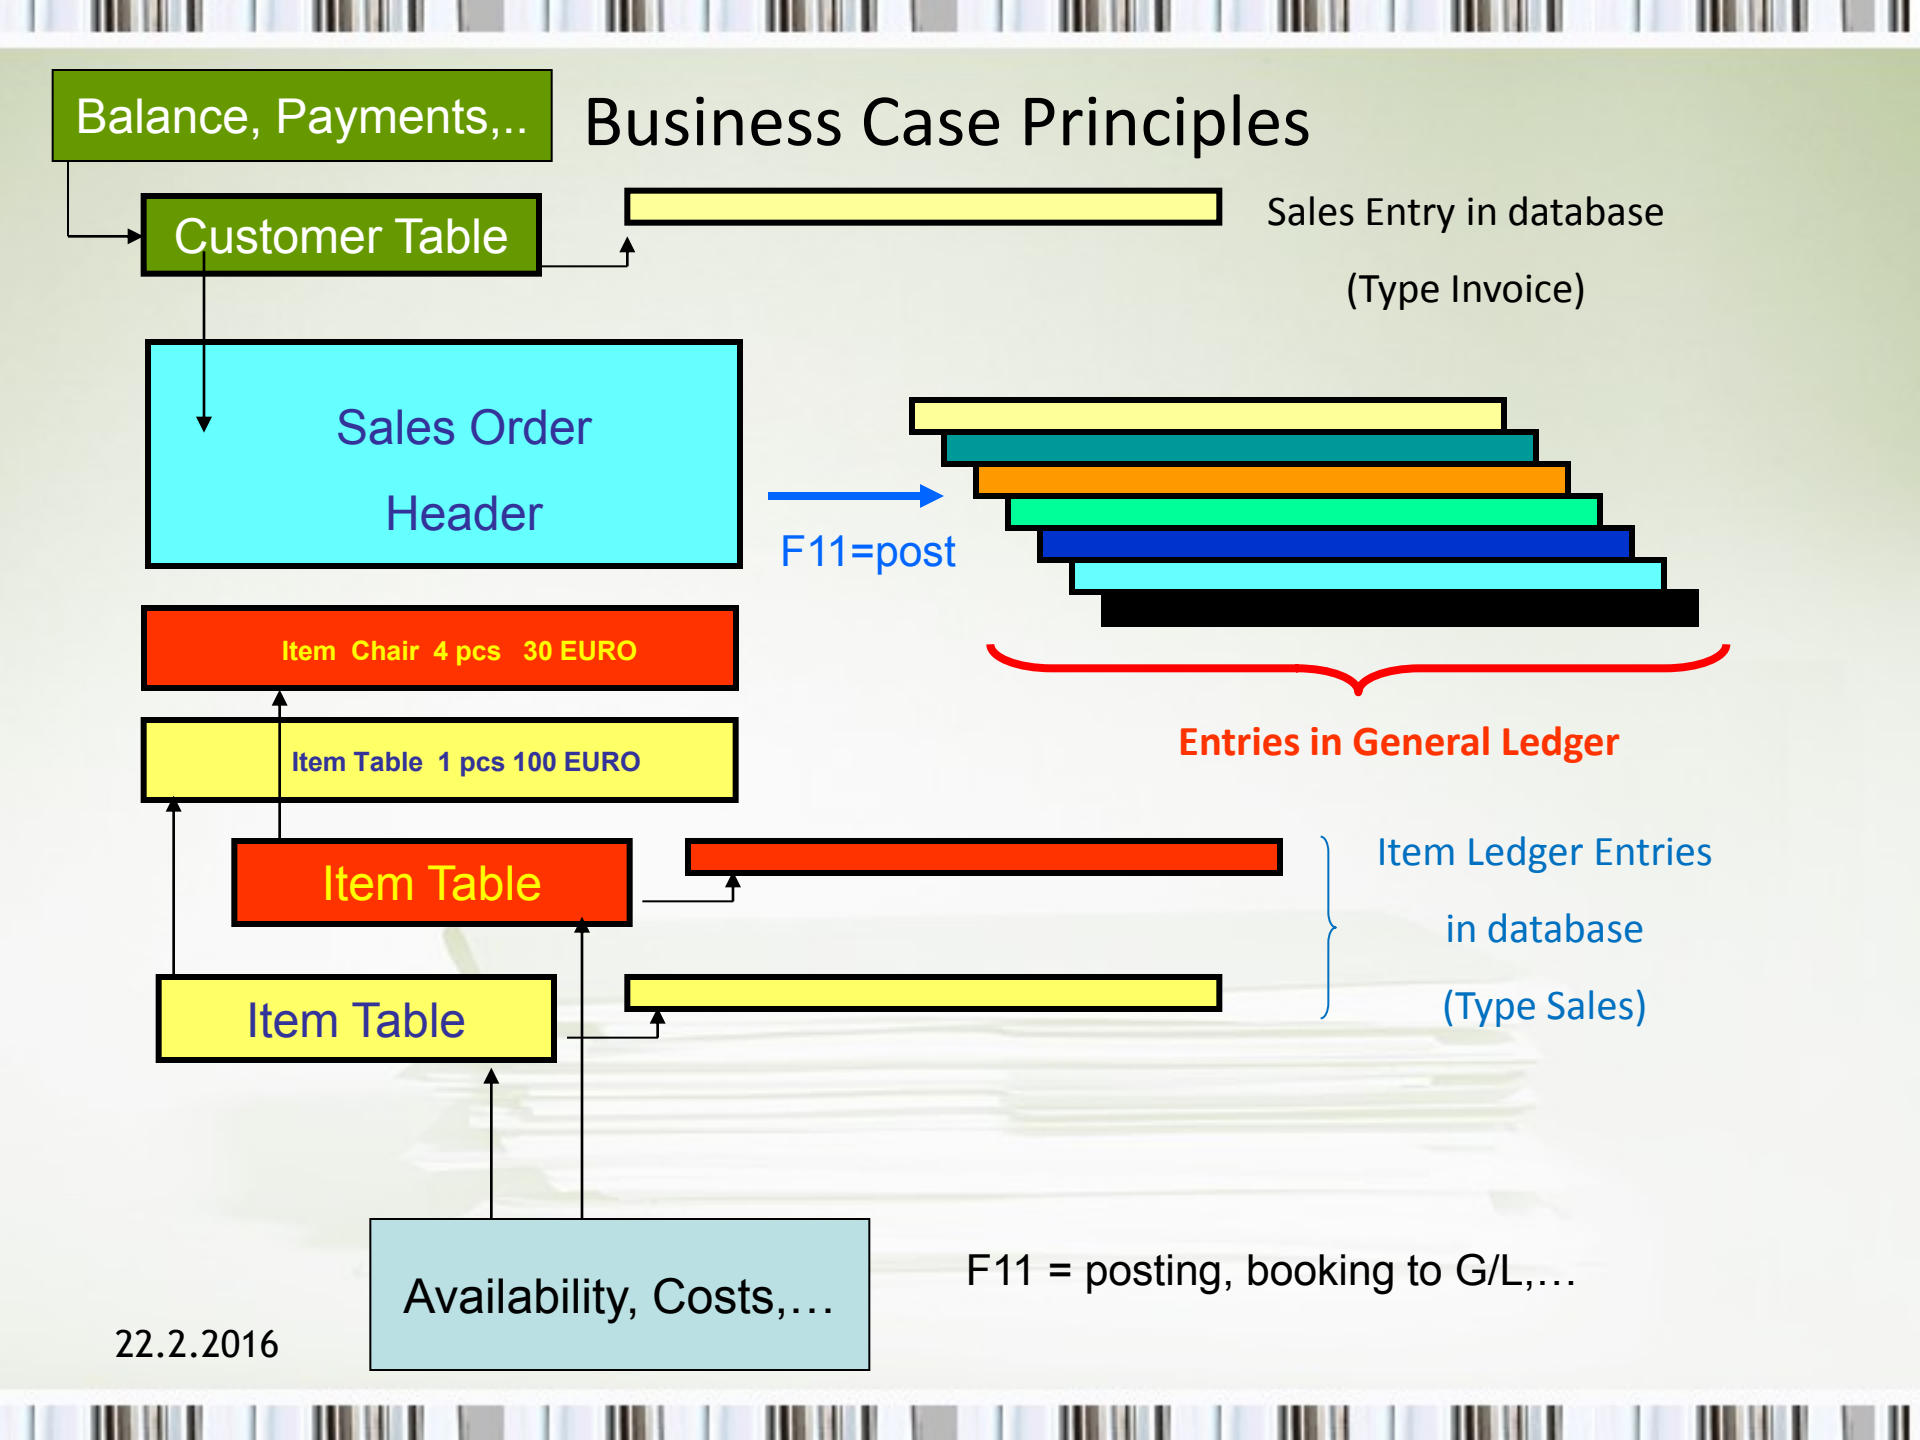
Balance, Payments,..

Business Case Principles

Customer Table

Sales Entry in database

(Type Invoice)

Sales Order

Header

F11=post

Item Chair 4 pcs 30 EURO

Item Table 1 pcs 100 EURO

Entries in General Ledger

Item Table

Item Ledger Entries

in database

(Type Sales)

Item Table

Availability, Costs,…

F11 = posting, booking to G/L,…

22.2.2016